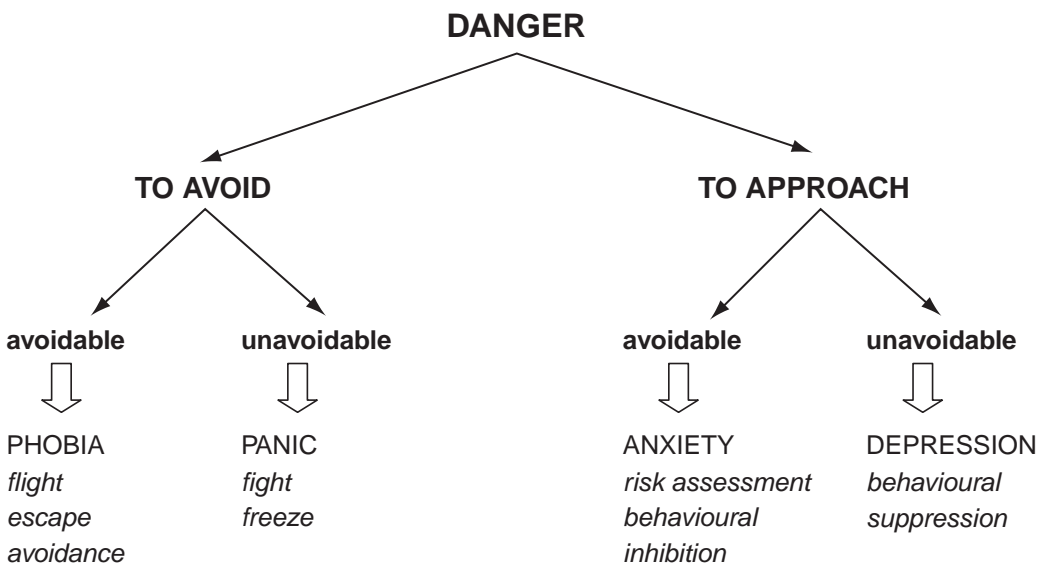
DANGER

TO AVOID

TO APPROACH

avoidable

unavoidable

avoidable

unavoidable

PHOBIA
*flight*
*escape*
*avoidance*

PANIC
*fight*
*freeze*

ANXIETY
*risk assessment*
*behavioural*
*inhibition*

DEPRESSION
*behavioural*
*suppression*